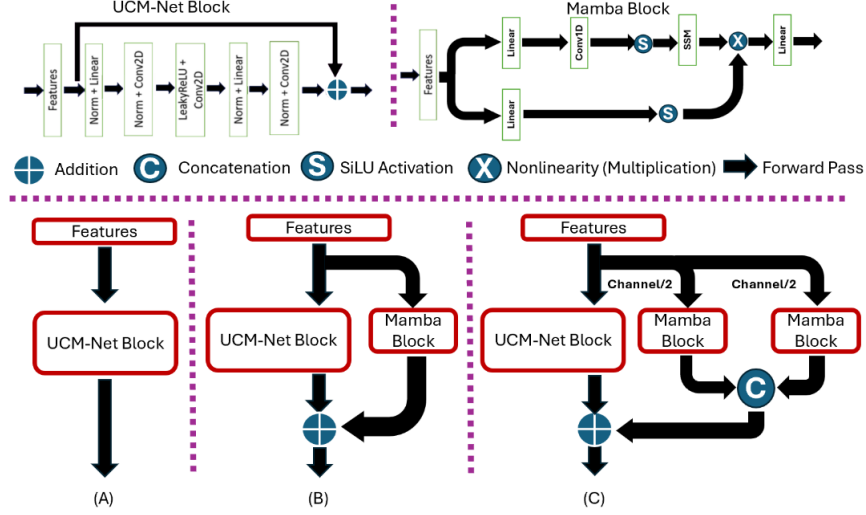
UCM-Net Block

Features

Norm + Linear

Norm + Conv2D

LeakyReLU + Conv2D

Norm + Linear

Norm + Conv2D

Mamba Block

Features

Linear

Conv1D

S

SSM

X

Linear

Linear

S

Addition
C Concatenation
S SiLU Activation
X Nonlinearity (Multiplication)
Forward Pass

Features

UCM-Net Block

(A)

Features

UCM-Net Block

Mamba Block

(B)

Features

Channel/2

Channel/2

UCM-Net Block

Mamba Block

Mamba Block

C

(C)